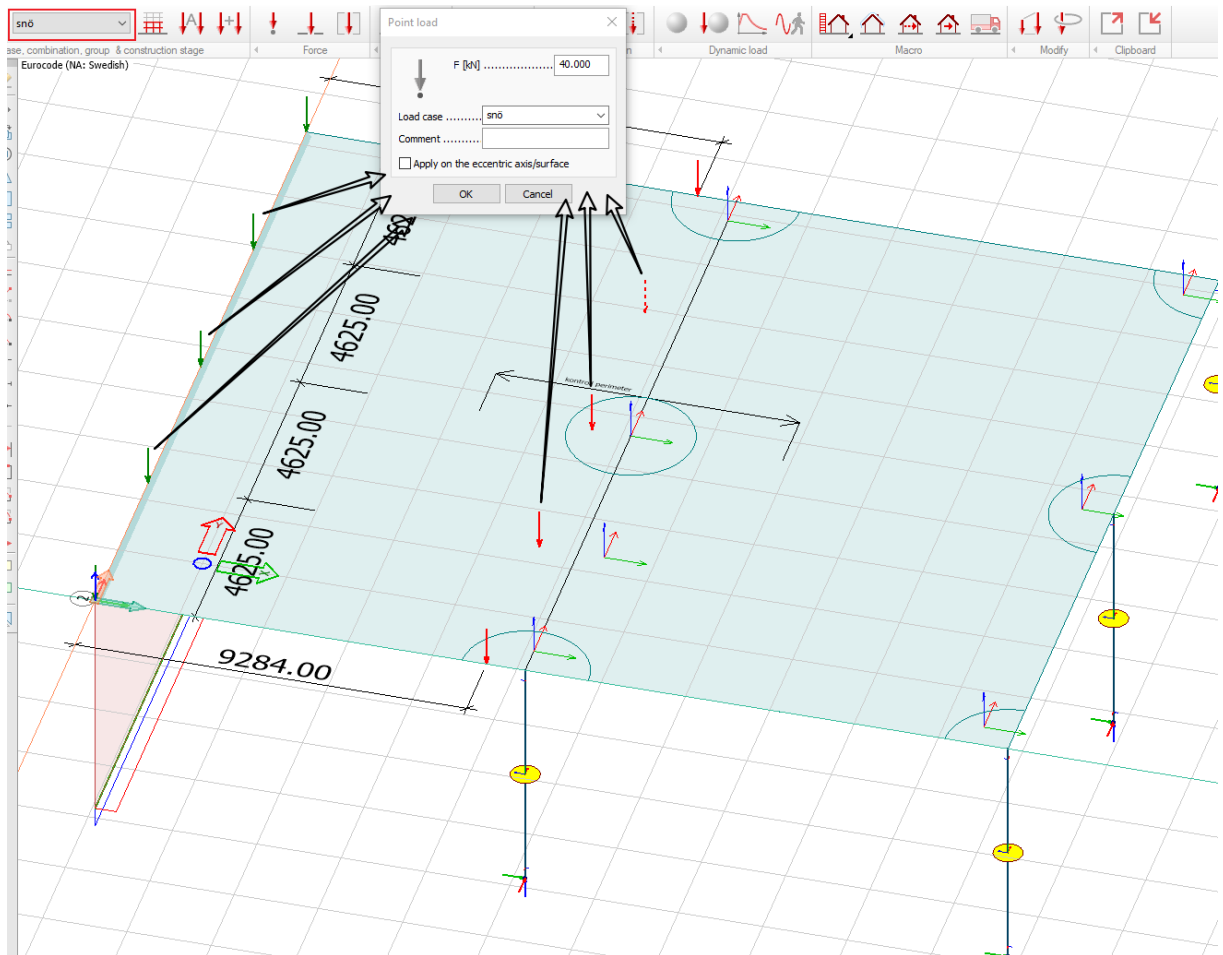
snö
ase, combination, group & construction stage
Force
n
Dynamic load
Macro
Modify
Clipboard
Eurocode (NA: Swedish)

Point load
F [kN] .................. 40.000
Load case .......... snö
Comment ..........
Apply on the eccentric axis/surface
OK
Cancel

460
4625.00
4625.00
4625.00
9284.00
kontroll perimeter